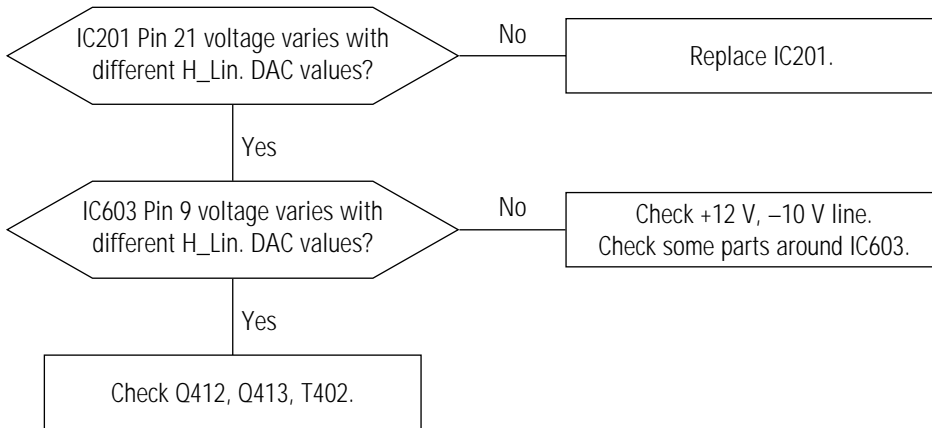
IC201 Pin 21 voltage varies with different H_Lin. DAC values?

No

Replace IC201.

Yes

IC603 Pin 9 voltage varies with different H_Lin. DAC values?

No

Check +12 V, –10 V line.
Check some parts around IC603.

Yes

Check Q412, Q413, T402.